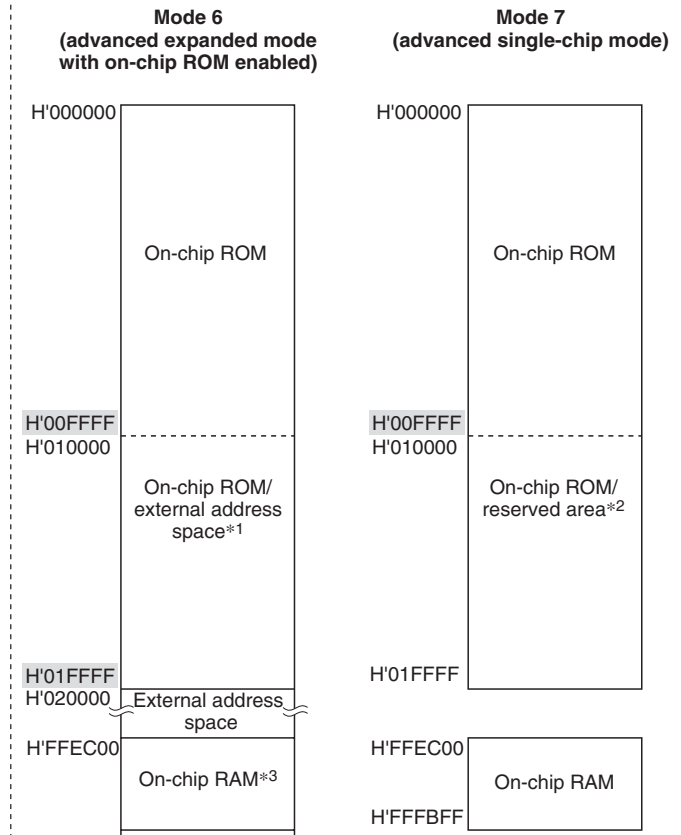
Mode 6
(advanced expanded mode with on-chip ROM enabled)

Mode 7
(advanced single-chip mode)

H'000000

On-chip ROM

H'00FFFF
H'010000

On-chip ROM/ external address space*1

H'01FFFF
H'020000

External address space

H'FFEC00

On-chip RAM*3

H'000000

On-chip ROM

H'00FFFF
H'010000

On-chip ROM/ reserved area*2

H'01FFFF

H'FFEC00

On-chip RAM

H'FFFBFF